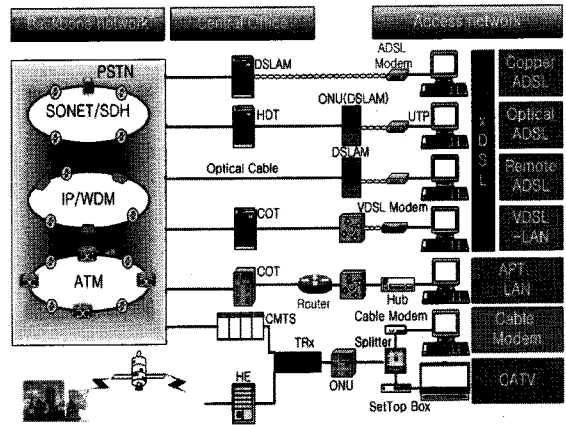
Backbone network

Central Office

Access network

PSTN

SONET/SDH

IP/WDM

ATM

DSLAM

ADSL Modem

HDT

ONU(DSLAM)

UTP

Optical Cable

DSLAM

COT

VDSL Modem

COT

Router

Hub

CMTS

Cable Modem

TRx

Splitter

HE

ONU

SetTop Box

xDSL

Copper ADSL

Optical ADSL

Remote ADSL

VDSL -LAN

APT LAN

Cable Modem

CATV